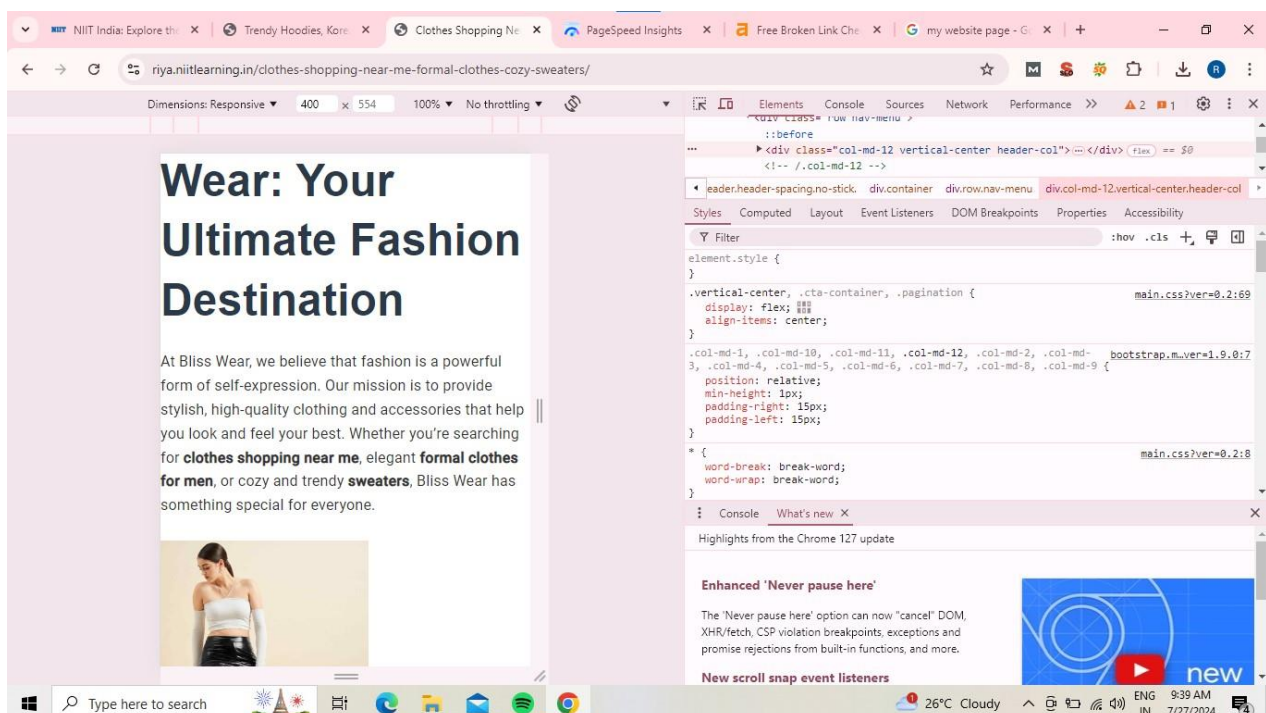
NIIT India: Explore th × Trendy Hoodies, Kore × Clothes Shopping Ne × PageSpeed Insights × Free Broken Link Che × my website page - G × +

riya.niitlearning.in/clothes-shopping-near-me-formal-clothes-cozy-sweaters/

Dimensions: Responsive ▼ 400 x 554 100% ▼ No throttling ▼

Wear: Your Ultimate Fashion Destination

At Bliss Wear, we believe that fashion is a powerful form of self-expression. Our mission is to provide stylish, high-quality clothing and accessories that help you look and feel your best. Whether you're searching for **clothes shopping near me**, elegant **formal clothes for men**, or cozy and trendy **sweaters**, Bliss Wear has something special for everyone.

Elements Console Sources Network Performance >> ▲2 1

<div class="row nav-menu">
::before
▸<div class="col-md-12 vertical-center header-col"> ⋯ </div> flex == $0
<!-- /.col-md-12 -->

◂ eader.header-spacing.no-stick. div.container div.row.nav-menu div.col-md-12.vertical-center.header-col ▸

Styles Computed Layout Event Listeners DOM Breakpoints Properties Accessibility

Filter :hov .cls +

element.style {
}

.vertical-center, .cta-container, .pagination { main.css?ver=0.2:69
display: flex;
align-items: center;
}

.col-md-1, .col-md-10, .col-md-11, .col-md-12, .col-md-2, .col-md-3, .col-md-4, .col-md-5, .col-md-6, .col-md-7, .col-md-8, .col-md-9 { bootstrap.m…ver=1.9.0:7
position: relative;
min-height: 1px;
padding-right: 15px;
padding-left: 15px;
}

* { main.css?ver=0.2:8
word-break: break-word;
word-wrap: break-word;
}

Console What's new ×

Highlights from the Chrome 127 update

Enhanced 'Never pause here'

The 'Never pause here' option can now "cancel" DOM, XHR/fetch, CSP violation breakpoints, exceptions and promise rejections from built-in functions, and more.

New scroll snap event listeners

new

Type here to search 26°C Cloudy ENG IN 9:39 AM 7/27/2024